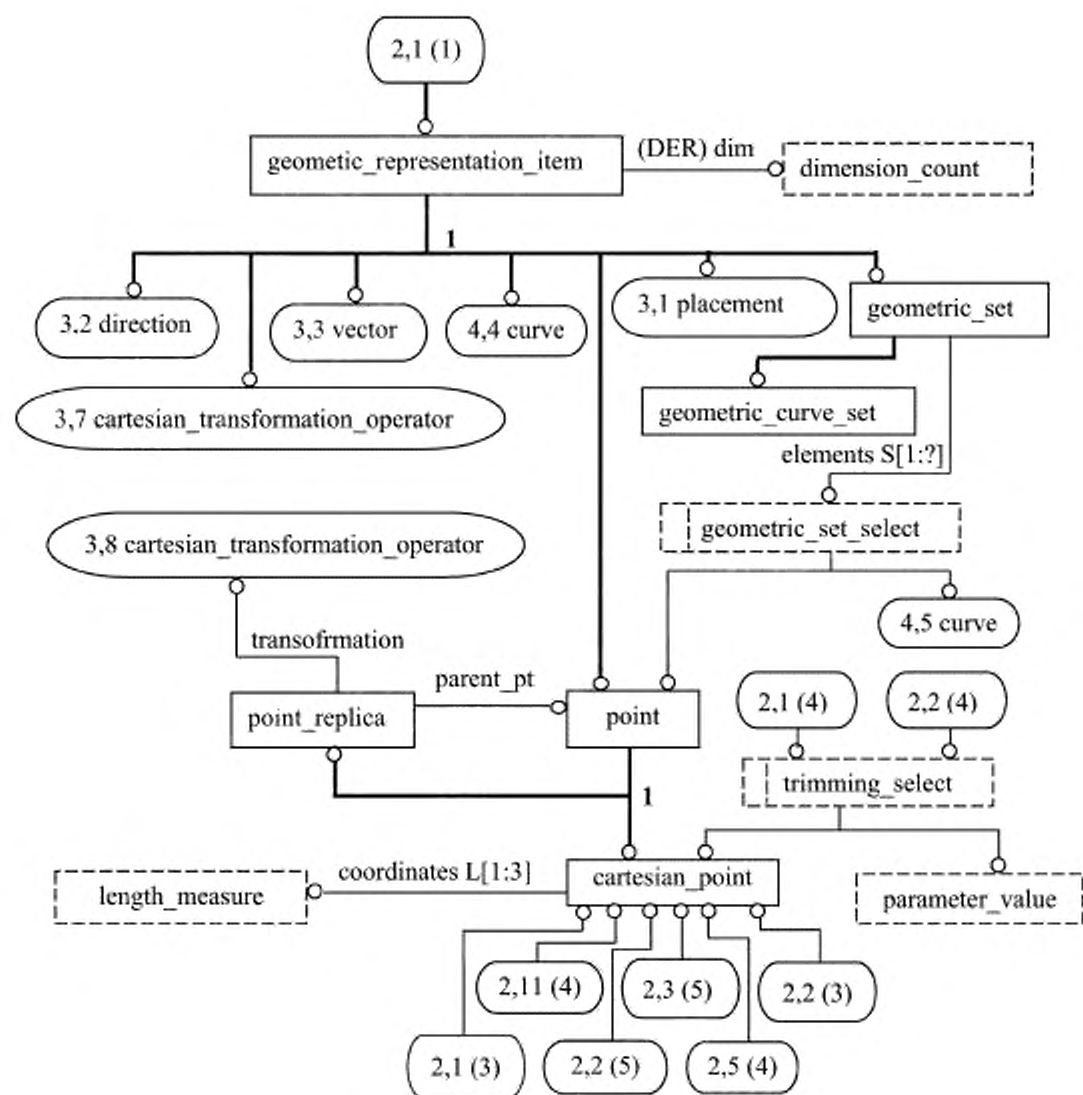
2,1 (1)

geometic_representation_item

(DER) dim

dimension_count

1

3,2 direction

3,3 vector

4,4 curve

3,1 placement

geometric_set

3,7 cartesian_transformation_operator

geometric_curve_set

elements S[1:?]

geometric_set_select

3,8 cartesian_transformation_operator

4,5 curve

transofrmation

parent_pt

point_replica

point

2,1 (4)

2,2 (4)

trimming_select

1

length_measure

coordinates L[1:3]

cartesian_point

parameter_value

2,11 (4)

2,3 (5)

2,2 (3)

2,1 (3)

2,2 (5)

2,5 (4)